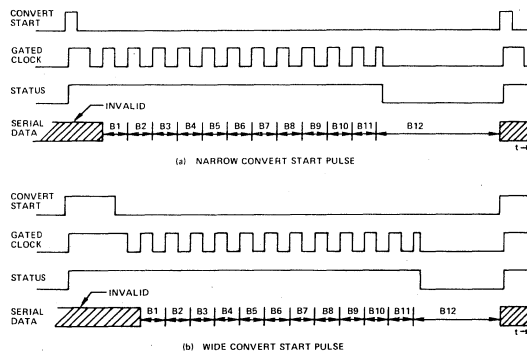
CONVERT START

GATED CLOCK

STATUS

INVALID

SERIAL DATA

B1 B2 B3 B4 B5 B6 B7 B8 B9 B10 B11 B12

t

(a) NARROW CONVERT START PULSE

CONVERT START

GATED CLOCK

STATUS

INVALID

SERIAL DATA

B1 B2 B3 B4 B5 B6 B7 B8 B9 B10 B11 B12

t

(b) WIDE CONVERT START PULSE